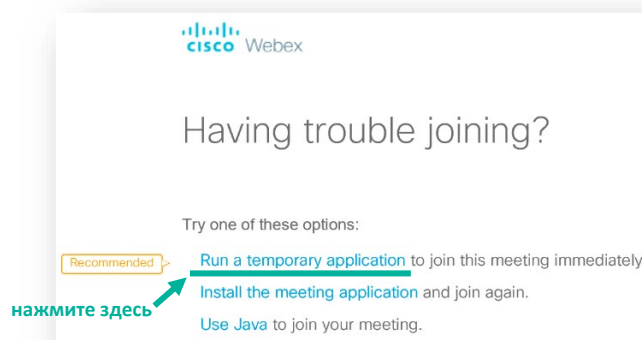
cisco Webex

Having trouble joining?

Try one of these options:

Recommended

Run a temporary application to join this meeting immediately

нажмите здесь

Install the meeting application and join again.

Use Java to join your meeting.